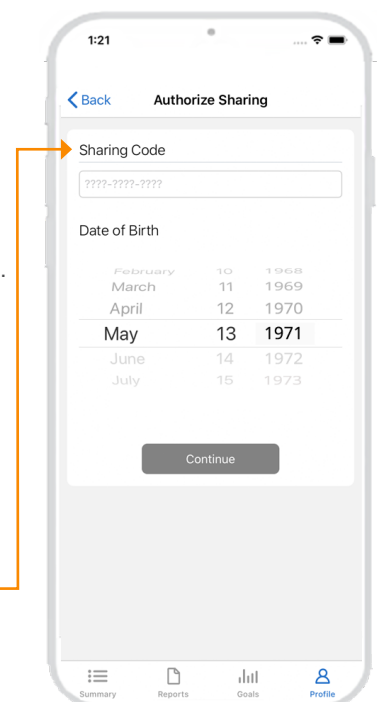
1:21

Back Authorize Sharing

Sharing Code

????-????-????

Date of Birth

| February | 10 | 1968 |
|---|---|---|
| March | 11 | 1969 |
| April | 12 | 1970 |
| May | 13 | 1971 |
| June | 14 | 1972 |
| July | 15 | 1973 |

Continue

Summary Reports Goals Profile